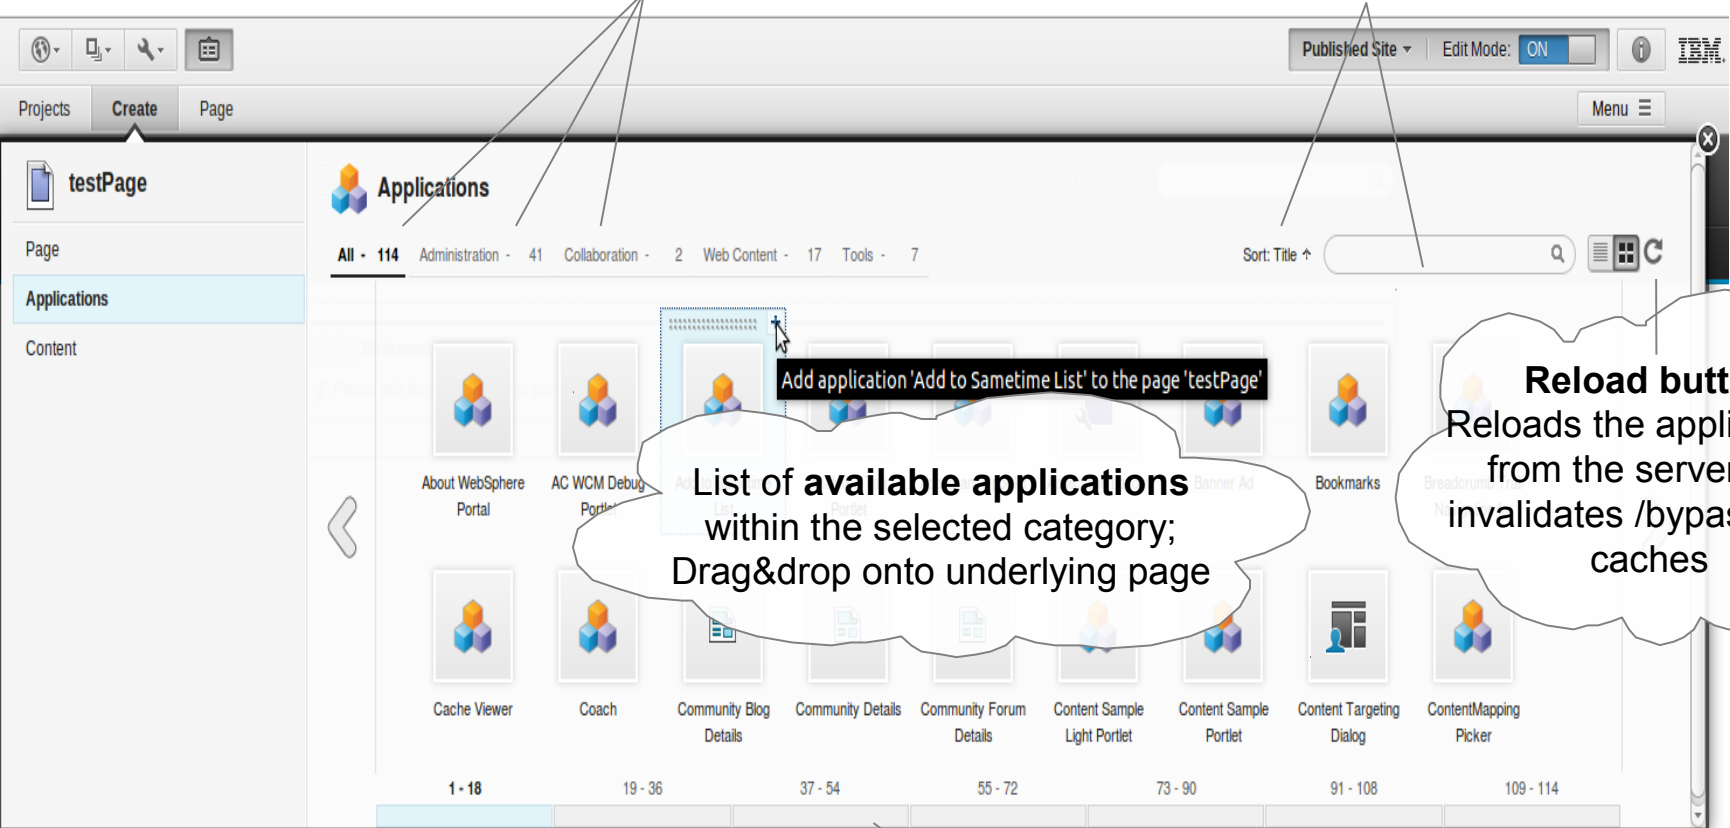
Published Site Edit Mode: ON IBM.

Projects Create Page Menu

testPage

Page

Applications

Content

Applications

All - 114 Administration - 41 Collaboration - 2 Web Content - 17 Tools - 7

Sort: Title

Add application 'Add to Sametime List' to the page 'testPage'

About WebSphere Portal

AC WCM Debug Portl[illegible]

Bookmarks

List of **available applications** within the selected category; Drag&drop onto underlying page

**Reload butt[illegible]** Reloads the appli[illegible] from the serve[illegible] invalidates /bypa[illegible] caches

Cache Viewer

Coach

Community Blog Details

Community Details

Community Forum Details

Content Sample Light Portlet

Content Sample Portlet

Content Targeting Dialog

ContentMapping Picker

1 - 18 19 - 36 37 - 54 55 - 72 73 - 90 91 - 108 109 - 114